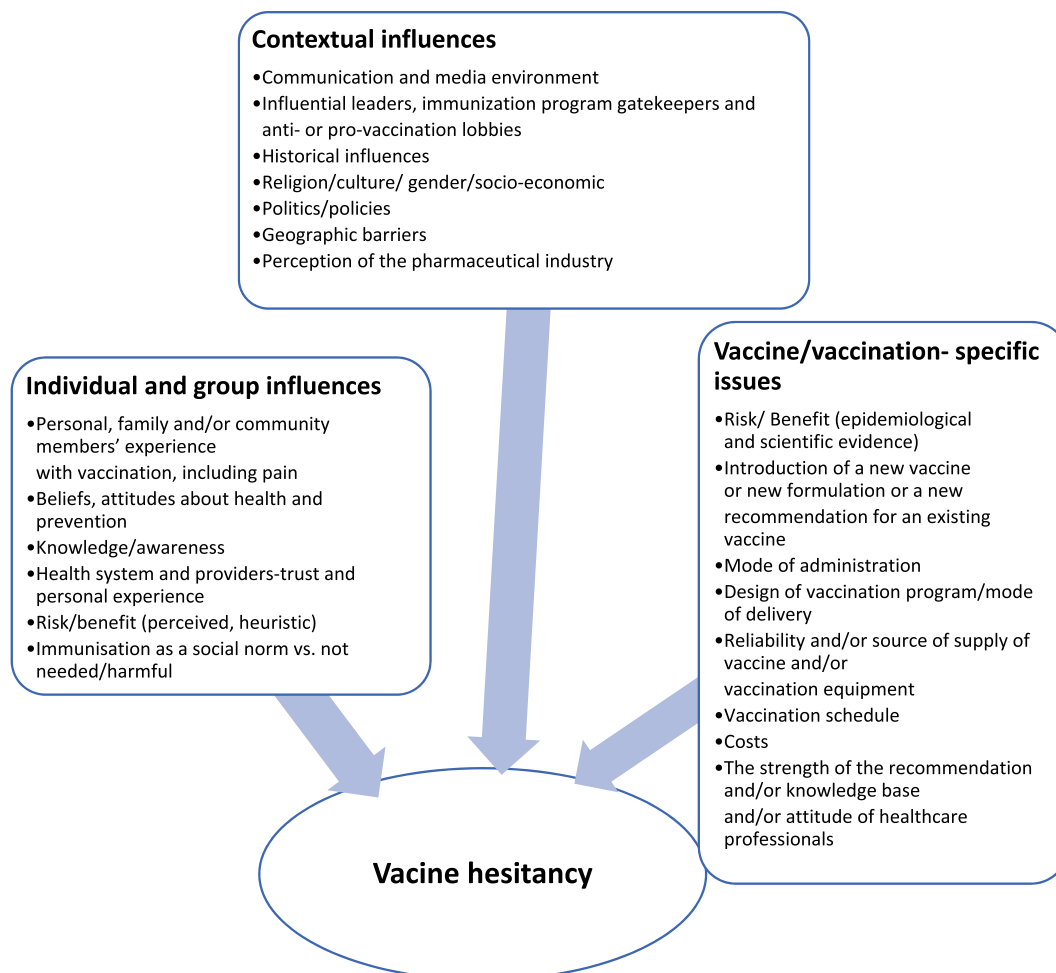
**Contextual influences**

•Communication and media environment
•Influential leaders, immunization program gatekeepers and anti- or pro-vaccination lobbies
•Historical influences
•Religion/culture/ gender/socio-economic
•Politics/policies
•Geographic barriers
•Perception of the pharmaceutical industry

**Individual and group influences**

•Personal, family and/or community members' experience with vaccination, including pain
•Beliefs, attitudes about health and prevention
•Knowledge/awareness
•Health system and providers-trust and personal experience
•Risk/benefit (perceived, heuristic)
•Immunisation as a social norm vs. not needed/harmful

**Vaccine/vaccination- specific issues**

•Risk/ Benefit (epidemiological and scientific evidence)
•Introduction of a new vaccine or new formulation or a new recommendation for an existing vaccine
•Mode of administration
•Design of vaccination program/mode of delivery
•Reliability and/or source of supply of vaccine and/or vaccination equipment
•Vaccination schedule
•Costs
•The strength of the recommendation and/or knowledge base and/or attitude of healthcare professionals

**Vacine hesitancy**